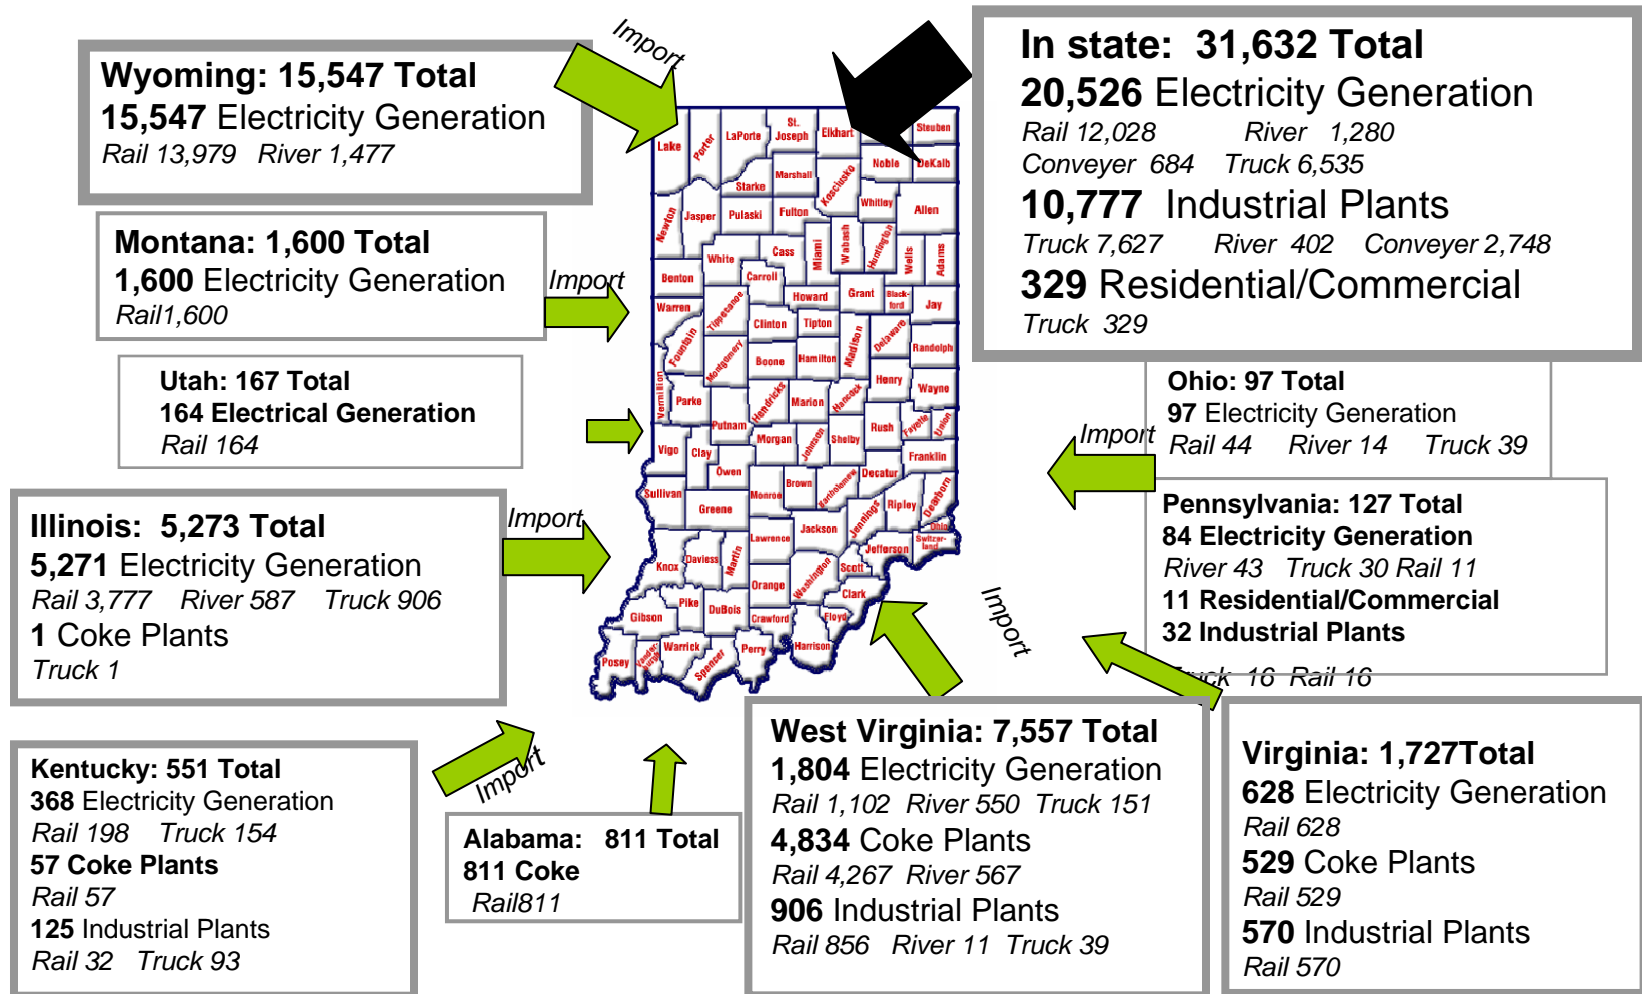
Wyoming: 15,547 Total
15,547 Electricity Generation
Rail 13,979 River 1,477

Import

In state: 31,632 Total
20,526 Electricity Generation
Rail 12,028 River 1,280
Conveyer 684 Truck 6,535
10,777 Industrial Plants
Truck 7,627 River 402 Conveyer 2,748
329 Residential/Commercial
Truck 329

Montana: 1,600 Total
1,600 Electricity Generation
Rail1,600

Import

Utah: 167 Total
164 Electrical Generation
Rail 164

Ohio: 97 Total
97 Electricity Generation
Rail 44 River 14 Truck 39

Import

Pennsylvania: 127 Total
84 Electricity Generation
River 43 Truck 30 Rail 11
11 Residential/Commercial
32 Industrial Plants
Truck 16 Rail 16

Illinois: 5,273 Total
5,271 Electricity Generation
Rail 3,777 River 587 Truck 906
1 Coke Plants
Truck 1

Import

Import

Lake Porter LaPorte St. Joseph Elkhart Steuben Noble DeKalb Starke Marshall Kosciusko Whitley Allen Newton Jasper Pulaski Fulton Miami Wabash Huntington Wells Adams White Cass Carroll Benton Howard Grant Blackford Jay Warren Tippecanoe Clinton Tipton Madison Delaware Randolph Fountain Montgomery Boone Hamilton Henry Wayne Vermillion Parke Hendricks Marion Hancock Putnam Morgan Johnson Shelby Rush Fayette Union Vigo Clay Owen Franklin Brown Decatur Sullivan Greene Monroe Bartholomew Ripley Dearborn Jackson Jennings Ohio Switzerland Lawrence Jefferson Knox Daviess Martin Scott Orange Washington Clark Pike DuBois Gibson Crawford Floyd Warrick Perry Harrison Posey Vanderburgh Spencer

Kentucky: 551 Total
368 Electricity Generation
Rail 198 Truck 154
57 Coke Plants
Rail 57
125 Industrial Plants
Rail 32 Truck 93

Import

Alabama: 811 Total
811 Coke
Rail811

West Virginia: 7,557 Total
1,804 Electricity Generation
Rail 1,102 River 550 Truck 151
4,834 Coke Plants
Rail 4,267 River 567
906 Industrial Plants
Rail 856 River 11 Truck 39

Virginia: 1,727Total
628 Electricity Generation
Rail 628
529 Coke Plants
Rail 529
570 Industrial Plants
Rail 570